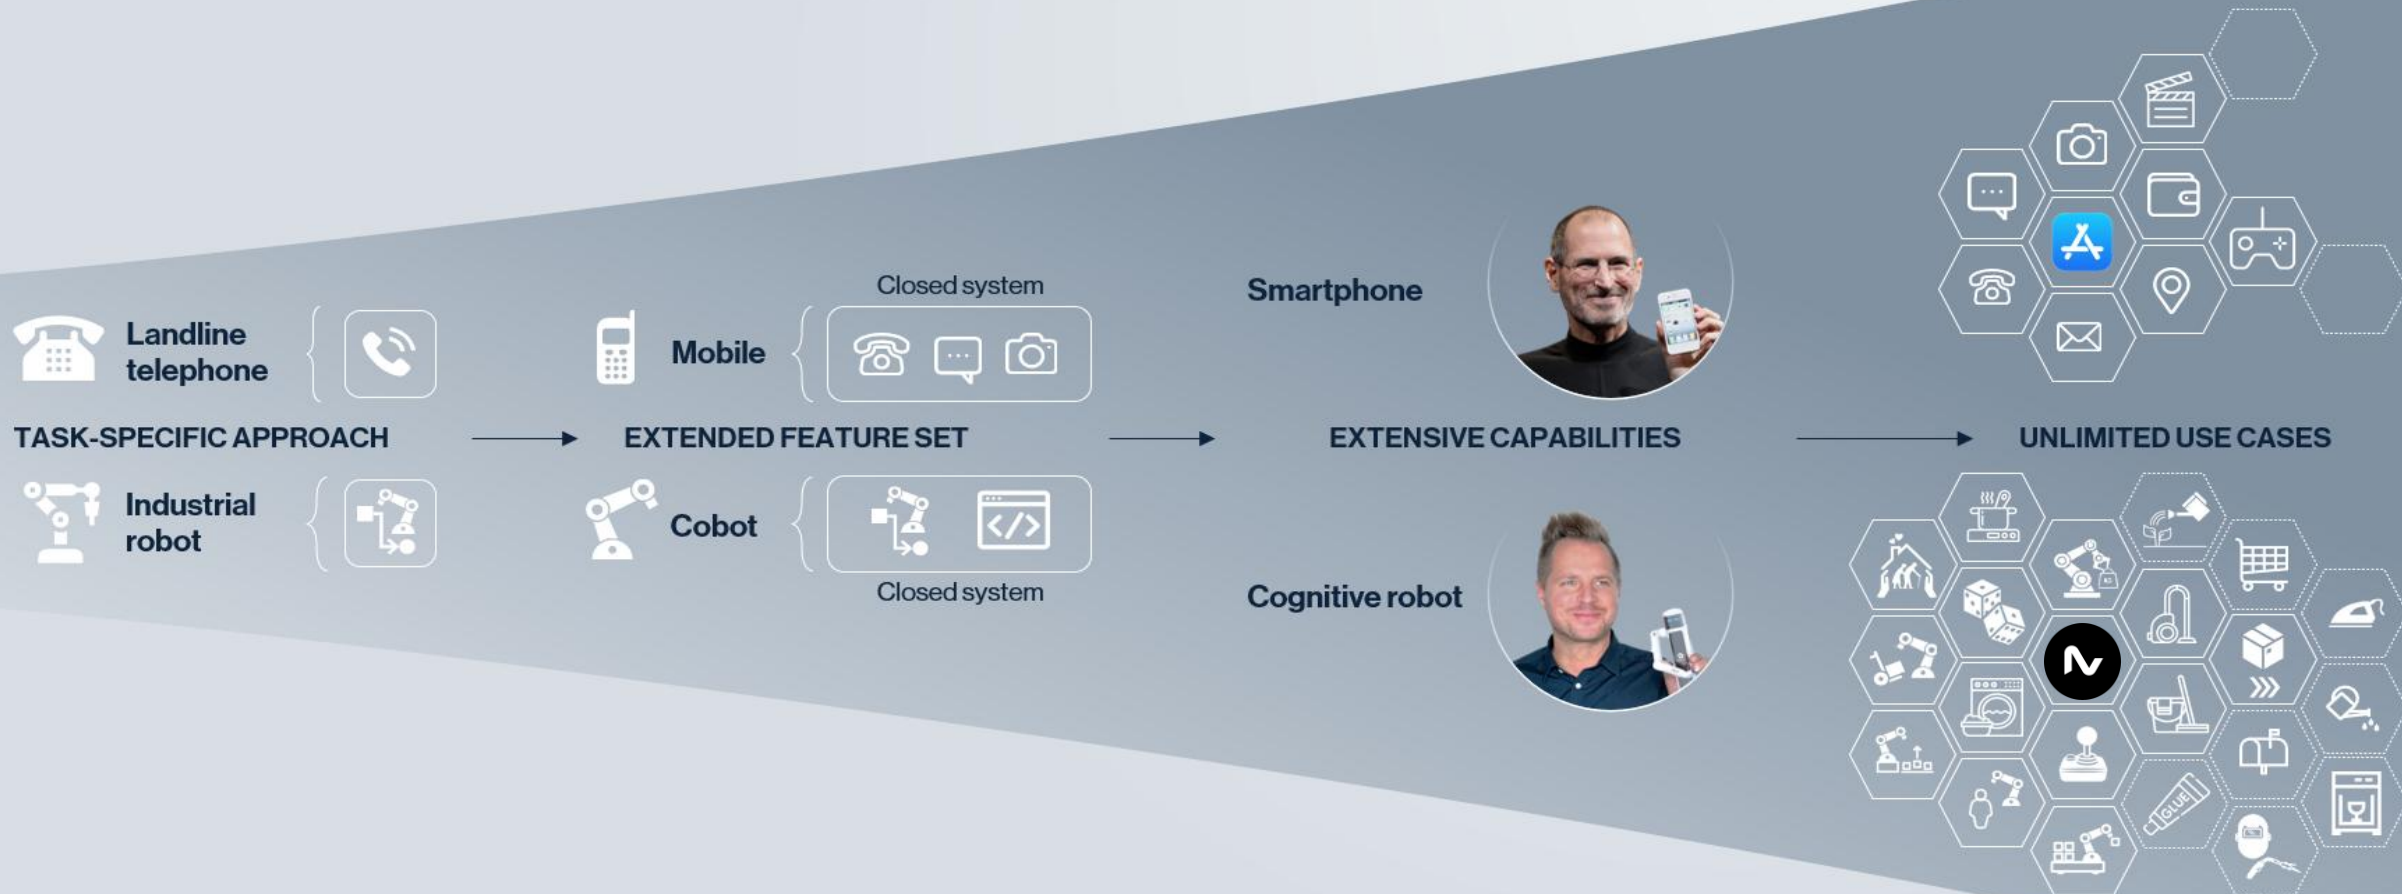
Landline telephone

Mobile

Closed system

Smartphone

TASK-SPECIFIC APPROACH

EXTENDED FEATURE SET

EXTENSIVE CAPABILITIES

UNLIMITED USE CASES

Industrial robot

Cobot

Closed system

Cognitive robot

GLUE